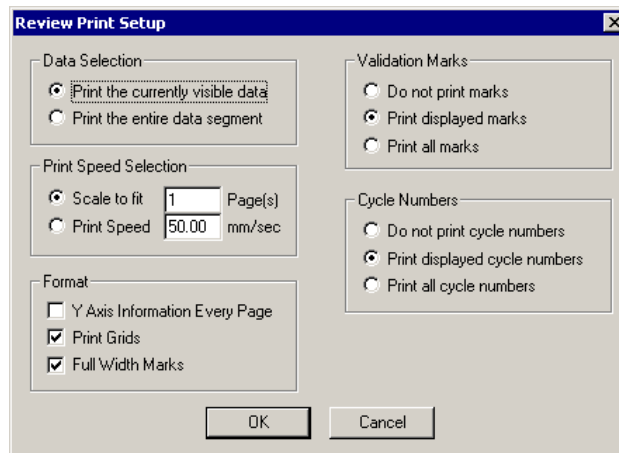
Review Print Setup

Data Selection
Print the currently visible data
Print the entire data segment

Print Speed Selection
Scale to fit 1 Page(s)
Print Speed 50.00 mm/sec

Format
Y Axis Information Every Page
Print Grids
Full Width Marks

Validation Marks
Do not print marks
Print displayed marks
Print all marks

Cycle Numbers
Do not print cycle numbers
Print displayed cycle numbers
Print all cycle numbers

OK
Cancel